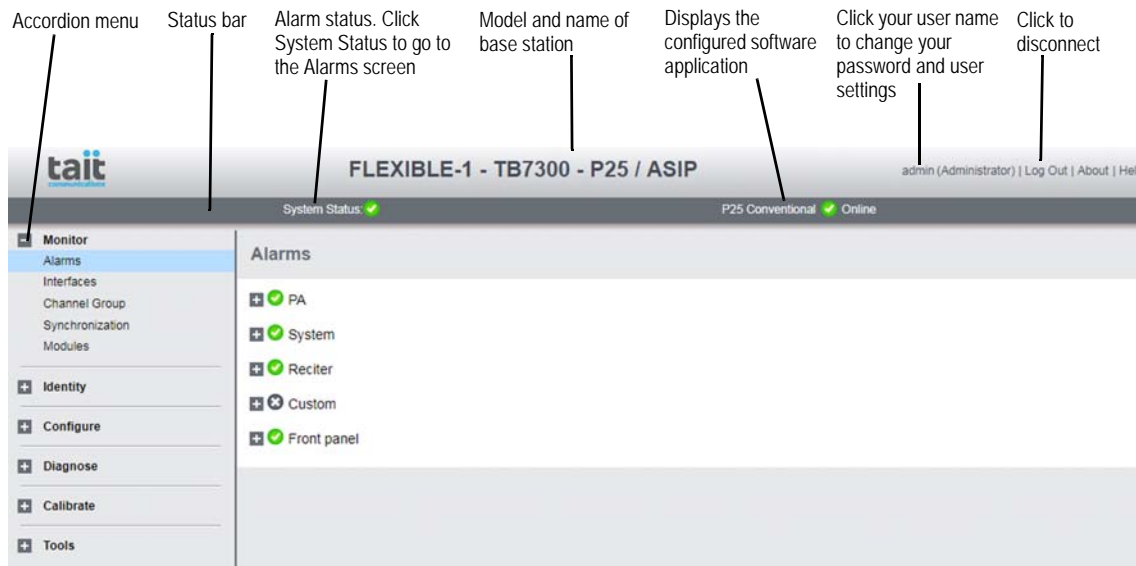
Accordion menu

Status bar

Alarm status. Click System Status to go to the Alarms screen

Model and name of base station

Displays the configured software application

Click your user name to change your password and user settings

Click to disconnect

tait

FLEXIBLE-1 - TB7300 - P25 / ASIP

admin (Administrator) | Log Out | About | Hel

System Status:

P25 Conventional Online

Monitor
Alarms
Interfaces
Channel Group
Synchronization
Modules

Identity

Configure

Diagnose

Calibrate

Tools

Alarms

PA

System

Reciter

Custom

Front panel